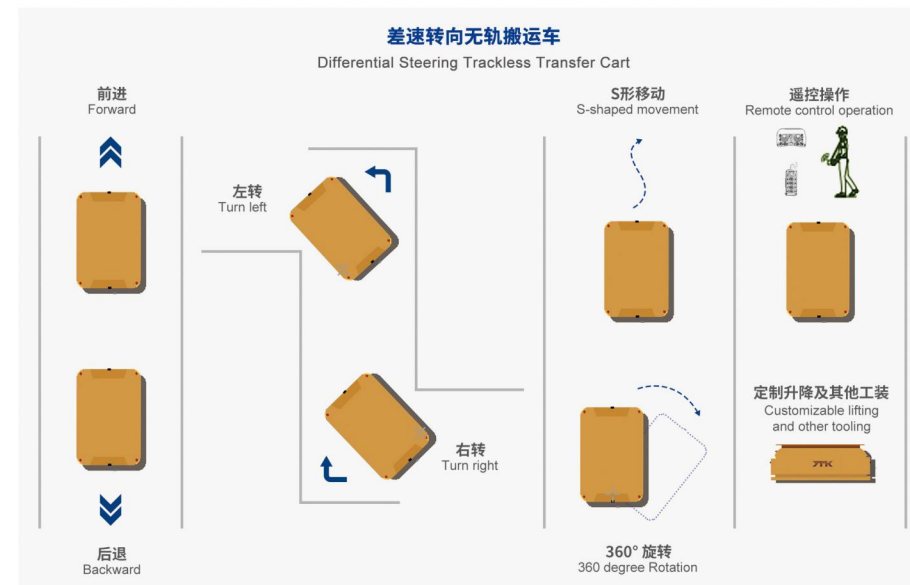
差速转向无轨搬运车
Differential Steering Trackless Transfer Cart

前进
Forward

左转
Turn left

S形移动
S-shaped movement

遥控操作
Remote control operation

右转
Turn right

定制升降及其他工装
Customizable lifting and other tooling

后退
Backward

360° 旋转
360 degree Rotation